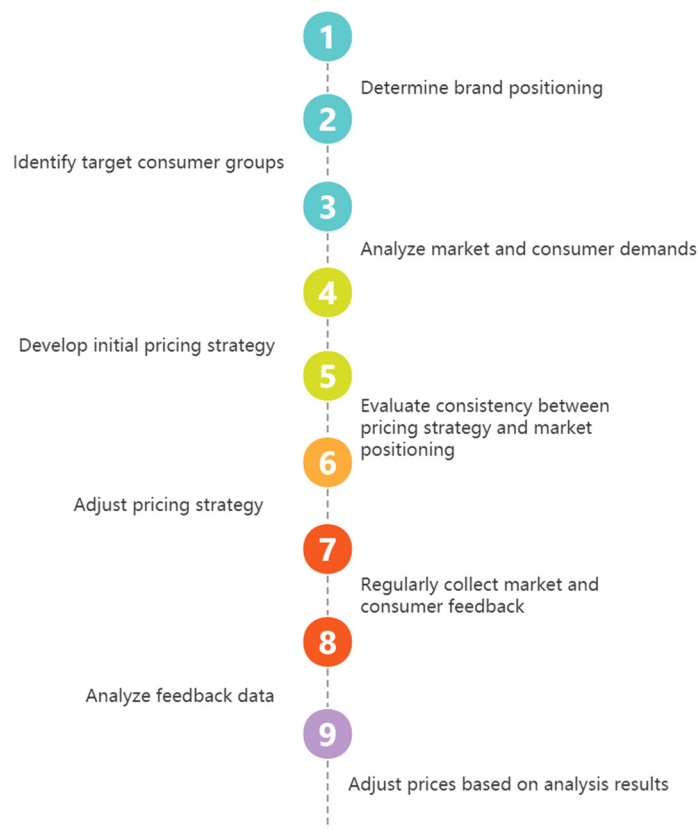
1

Determine brand positioning

2

Identify target consumer groups

3

Analyze market and consumer demands

4

Develop initial pricing strategy

5

Evaluate consistency between pricing strategy and market positioning

6

Adjust pricing strategy

7

Regularly collect market and consumer feedback

8

Analyze feedback data

9

Adjust prices based on analysis results